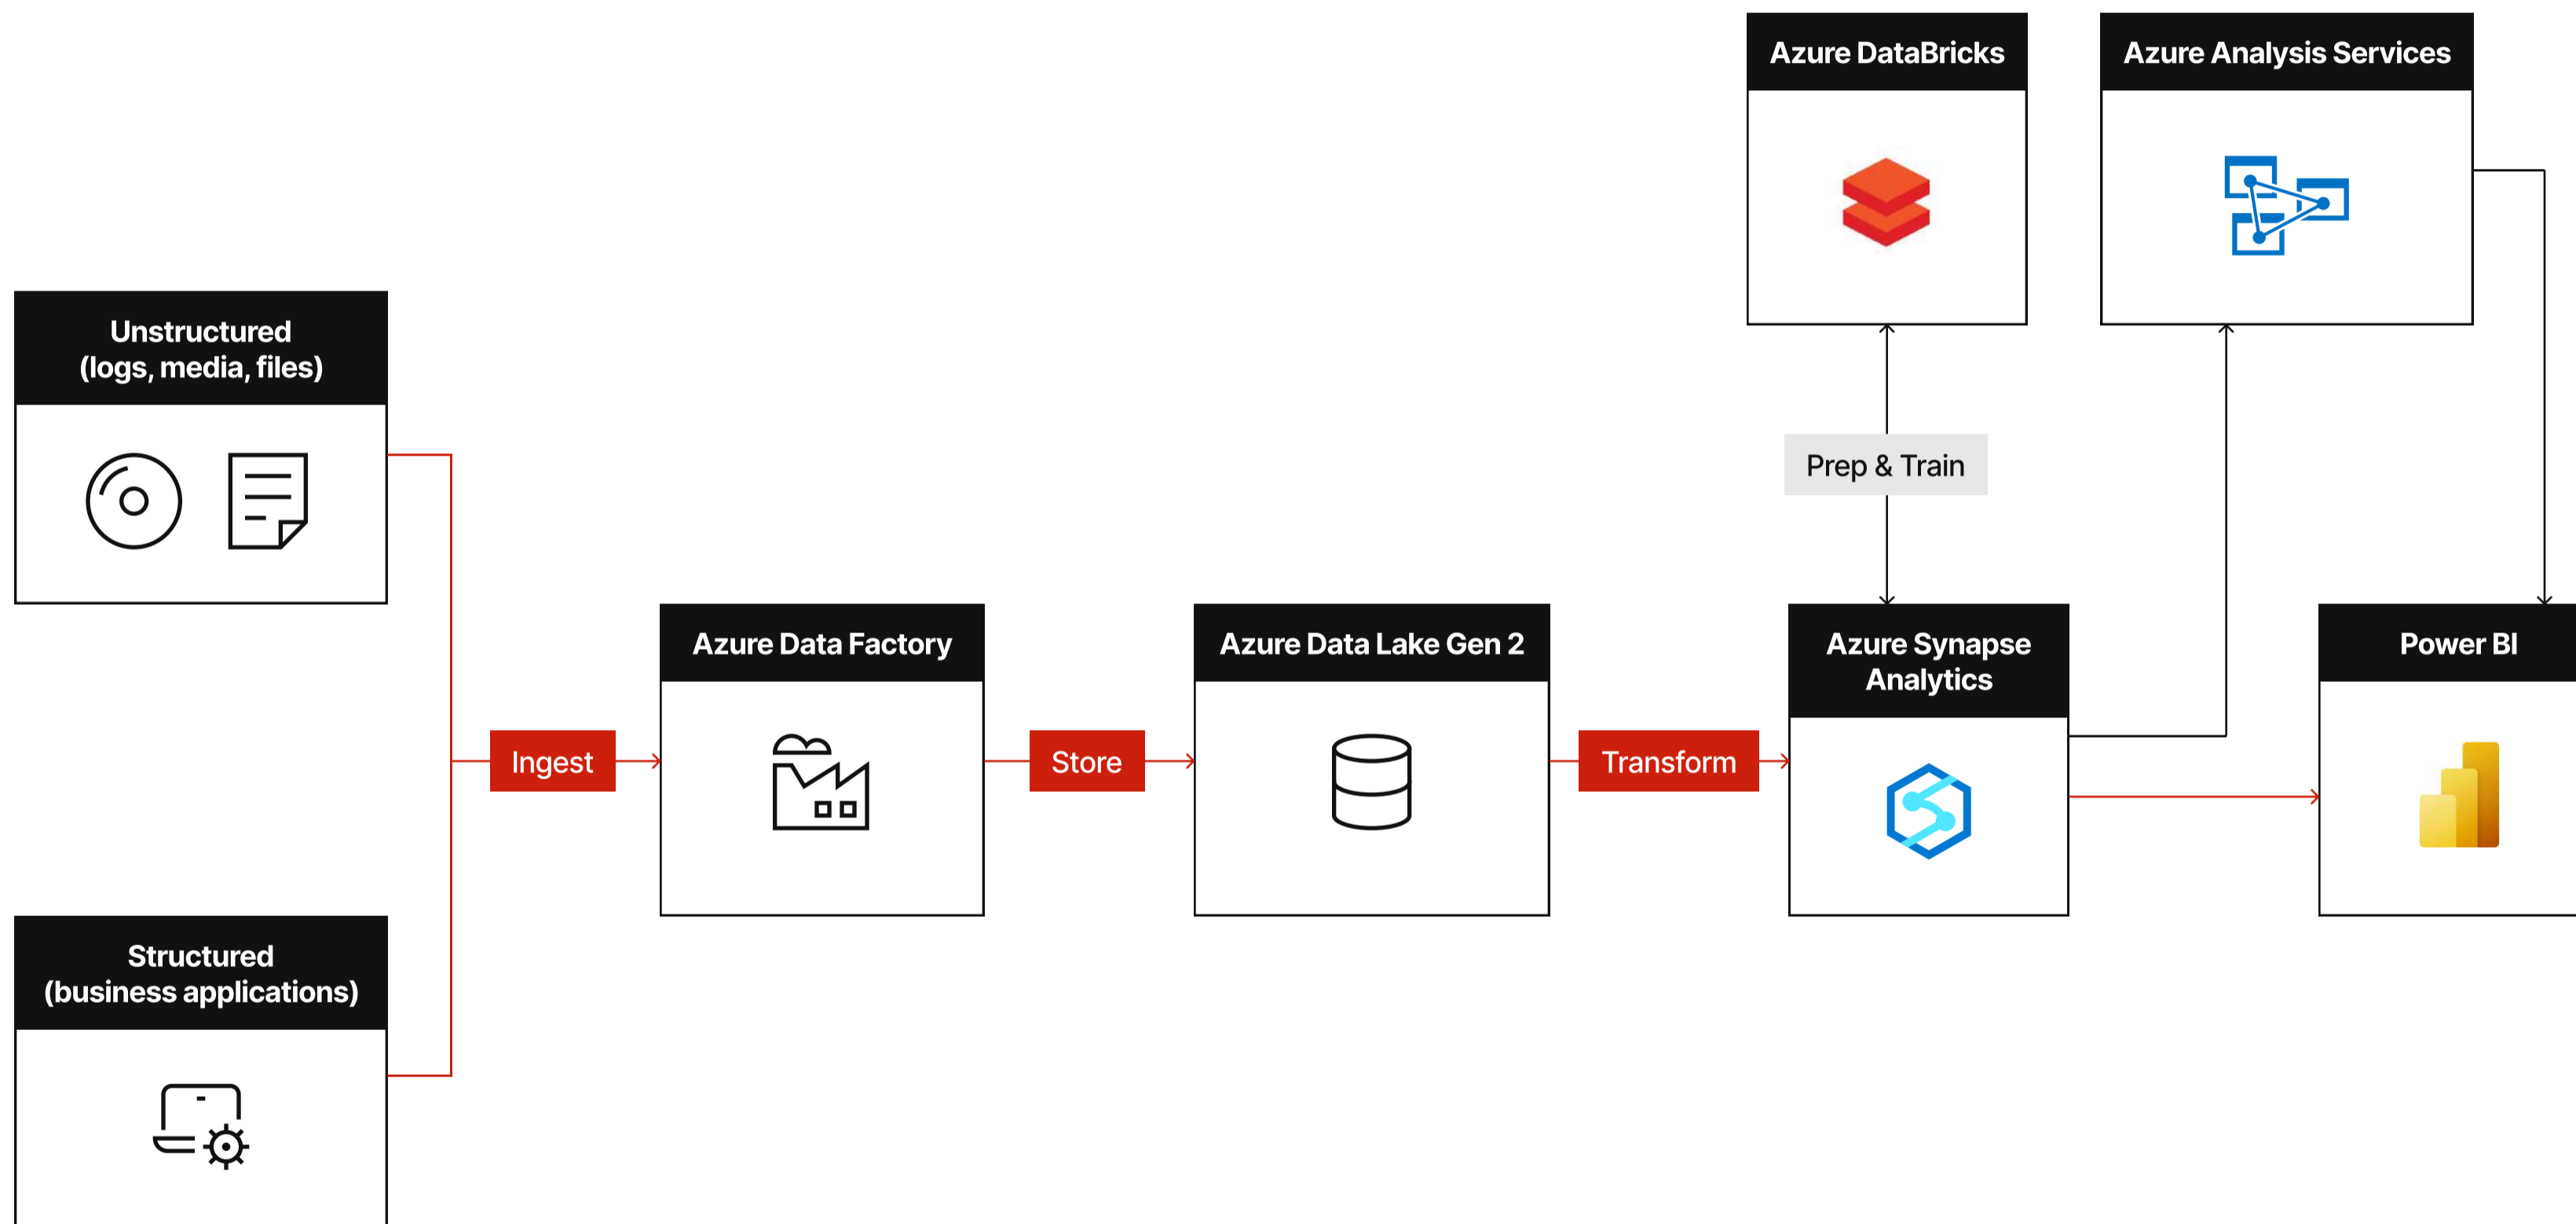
Azure DataBricks

Azure Analysis Services

Unstructured
(logs, media, files)

Prep & Train

Azure Data Factory

Azure Data Lake Gen 2

Azure Synapse Analytics

Power BI

Ingest

Store

Transform

Structured
(business applications)